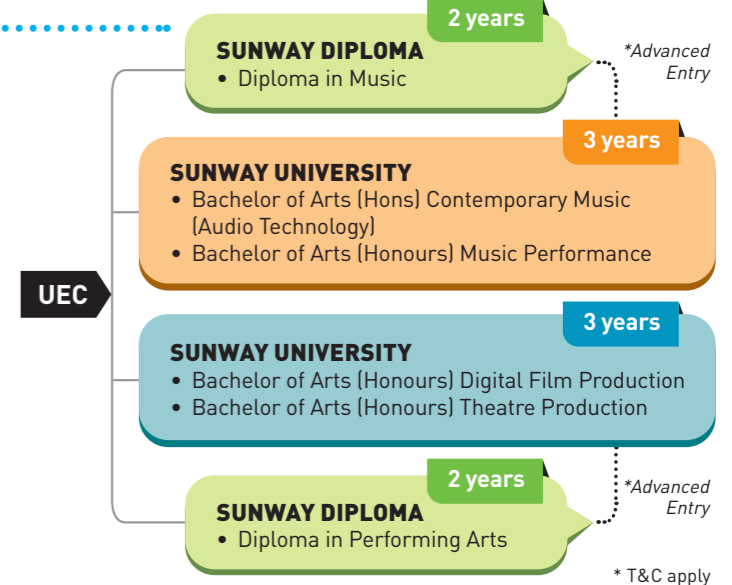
2 years
SUNWAY DIPLOMA
• Diploma in Music

*Advanced Entry

3 years
SUNWAY UNIVERSITY
• Bachelor of Arts (Hons) Contemporary Music (Audio Technology)
• Bachelor of Arts (Honours) Music Performance

UEC

3 years
SUNWAY UNIVERSITY
• Bachelor of Arts (Honours) Digital Film Production
• Bachelor of Arts (Honours) Theatre Production

*Advanced Entry

2 years
SUNWAY DIPLOMA
• Diploma in Performing Arts

* T&C apply